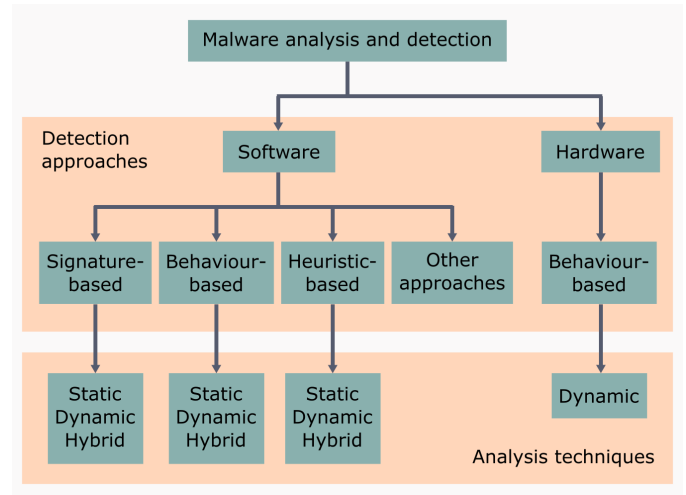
Malware analysis and detection

Detection approaches

Software

Hardware

Signature-based

Behaviour-based

Heuristic-based

Other approaches

Behaviour-based

Static
Dynamic
Hybrid

Static
Dynamic
Hybrid

Static
Dynamic
Hybrid

Dynamic

Analysis techniques